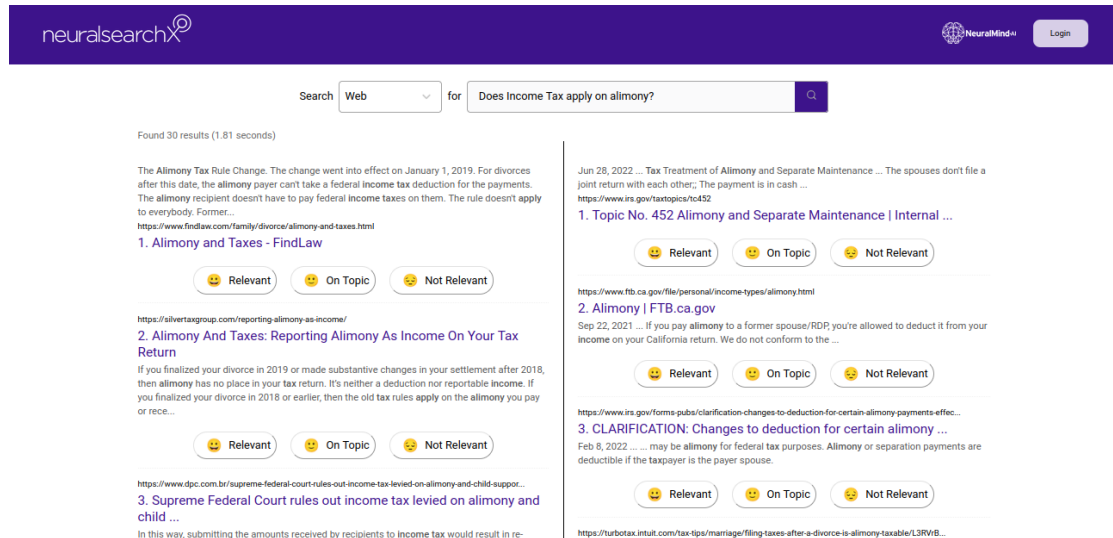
neuralsearchX

NeuralMindAI

Login

Search Web for Does Income Tax apply on alimony?

Found 30 results (1.81 seconds)

The Alimony Tax Rule Change. The change went into effect on January 1, 2019. For divorces after this date, the alimony payer can't take a federal income tax deduction for the payments. The alimony recipient doesn't have to pay federal income taxes on them. The rule doesn't apply to everybody. Former...
https://www.findlaw.com/family/divorce/alimony-and-taxes.html
1. Alimony and Taxes - FindLaw

Relevant On Topic Not Relevant

https://silvertaxgroup.com/reporting-alimony-as-income/
2. Alimony And Taxes: Reporting Alimony As Income On Your Tax Return
If you finalized your divorce in 2019 or made substantive changes in your settlement after 2018, then alimony has no place in your tax return. It's neither a deduction nor reportable income. If you finalized your divorce in 2018 or earlier, then the old tax rules apply on the alimony you pay or rece...

Relevant On Topic Not Relevant

https://www.dpc.com.br/supreme-federal-court-rules-out-income-tax-levied-on-alimony-and-child-suppor...
3. Supreme Federal Court rules out income tax levied on alimony and child ...
In this way, submitting the amounts received by recipients to income tax would result in re-

Jun 28, 2022 ... Tax Treatment of Alimony and Separate Maintenance ... The spouses don't file a joint return with each other;; The payment is in cash ...
https://www.irs.gov/taxtopics/tc452
1. Topic No. 452 Alimony and Separate Maintenance | Internal ...

Relevant On Topic Not Relevant

https://www.ftb.ca.gov/file/personal/income-types/alimony.html
2. Alimony | FTB.ca.gov
Sep 22, 2021 ... If you pay alimony to a former spouse/RDP, you're allowed to deduct it from your income on your California return. We do not conform to the ...

Relevant On Topic Not Relevant

https://www.irs.gov/forms-pubs/clarification-changes-to-deduction-for-certain-alimony-payments-effec...
3. CLARIFICATION: Changes to deduction for certain alimony ...
Feb 8, 2022 ... ... may be alimony for federal tax purposes. Alimony or separation payments are deductible if the taxpayer is the payer spouse.

Relevant On Topic Not Relevant

https://turbotax.intuit.com/tax-tips/marriage/filing-taxes-after-a-divorce-is-alimony-taxable/L3RVrB...